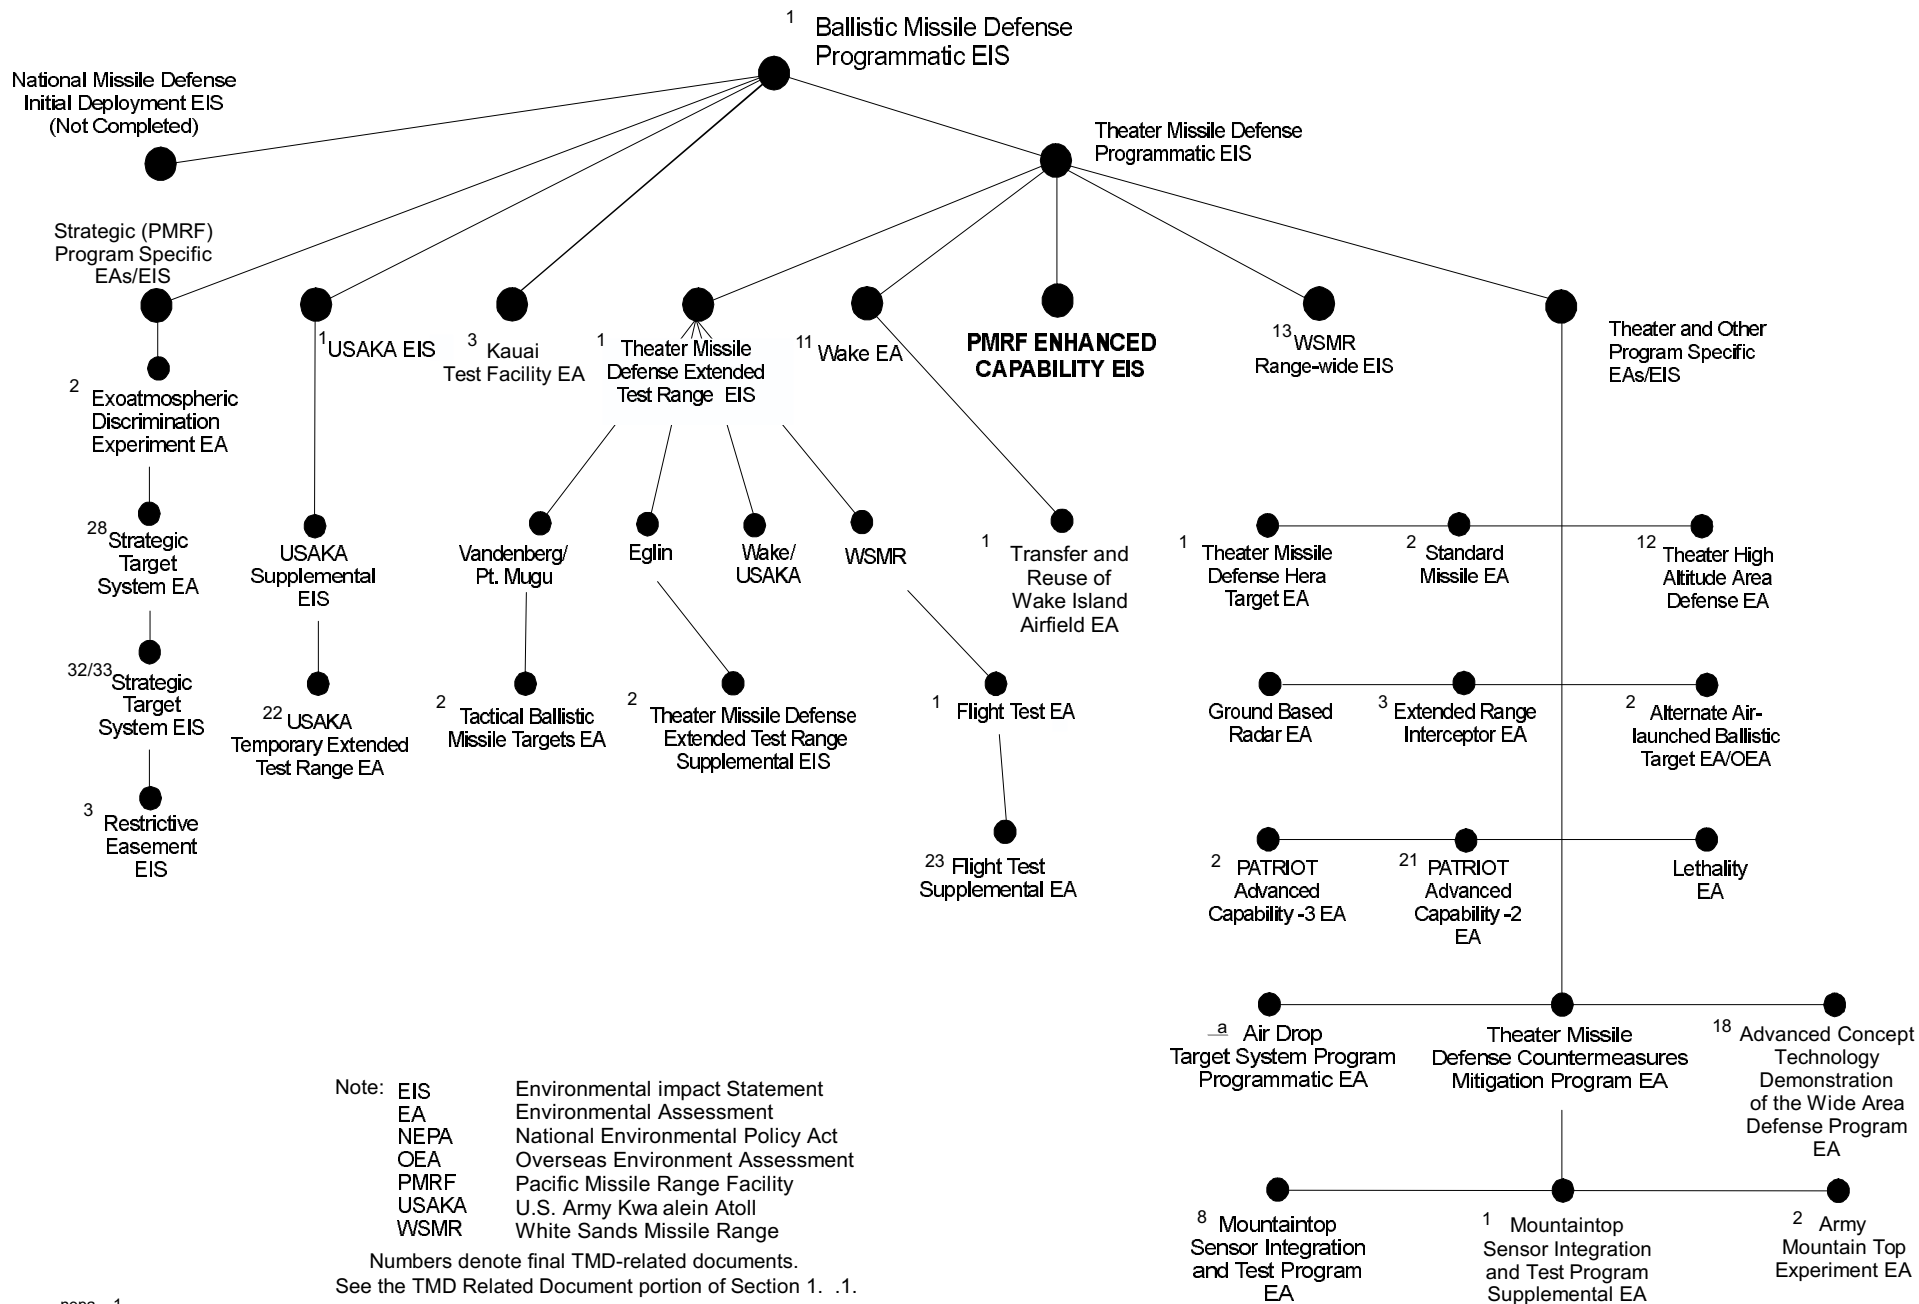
1 Ballistic Missile Defense Programmatic EIS

National Missile Defense Initial Deployment EIS (Not Completed)

Theater Missile Defense Programmatic EIS

Strategic (PMRF) Program Specific EAs/EIS

1 USAKA EIS

3 Kauai Test Facility EA

1 Theater Missile Defense Extended Test Range EIS

11 Wake EA

PMRF ENHANCED CAPABILITY EIS

13 WSMR Range-wide EIS

Theater and Other Program Specific EAs/EIS

2 Exoatmospheric Discrimination Experiment EA

28 Strategic Target System EA

32/33 Strategic Target System EIS

3 Restrictive Easement EIS

USAKA Supplemental EIS

22 USAKA Temporary Extended Test Range EA

Vandenberg/ Pt. Mugu

Eglin

Wake/ USAKA

WSMR

2 Tactical Ballistic Missile Targets EA

2 Theater Missile Defense Extended Test Range Supplemental EIS

1 Flight Test EA

23 Flight Test Supplemental EA

1 Transfer and Reuse of Wake Island Airfield EA

1 Theater Missile Defense Hera Target EA

2 Standard Missile EA

12 Theater High Altitude Area Defense EA

Ground Based Radar EA

3 Extended Range Interceptor EA

2 Alternate Air-launched Ballistic Target EA/OEA

2 PATRIOT Advanced Capability -3 EA

21 PATRIOT Advanced Capability -2 EA

Lethality EA

a Air Drop Target System Program Programmatic EA

Theater Missile Defense Countermeasures Mitigation Program EA

18 Advanced Concept Technology Demonstration of the Wide Area Defense Program EA

8 Mountaintop Sensor Integration and Test Program EA

1 Mountaintop Sensor Integration and Test Program Supplemental EA

2 Army Mountain Top Experiment EA

Note:
| | |
|---|---|
| EIS | Environmental impact Statement |
| EA | Environmental Assessment |
| NEPA | National Environmental Policy Act |
| OEA | Overseas Environment Assessment |
| PMRF | Pacific Missile Range Facility |
| USAKA | U.S. Army Kwa alein Atoll |
| WSMR | White Sands Missile Range |

Numbers denote final TMD-related documents. See the TMD Related Document portion of Section 1. .1.

nepa 1